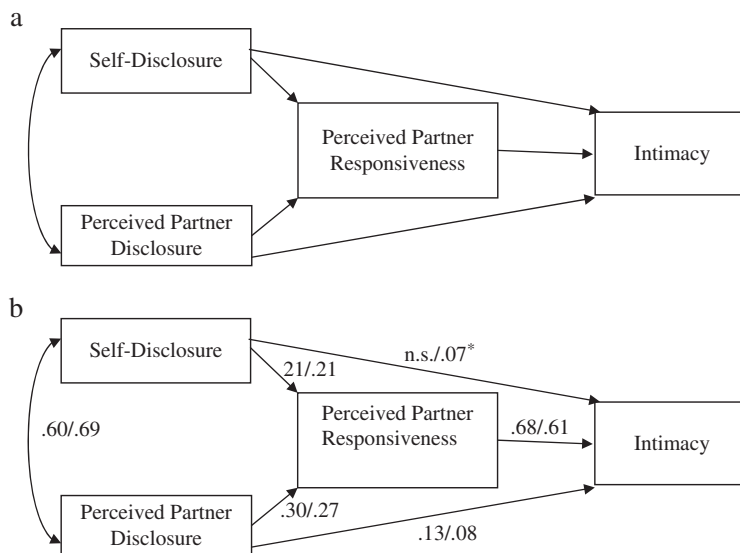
a

Self-Disclosure

Perceived Partner Disclosure

Perceived Partner Responsiveness

Intimacy

b

Self-Disclosure

n.s./.07*

21/.21

.60/.69

Perceived Partner Responsiveness

.68/.61

Intimacy

Perceived Partner Disclosure

.30/.27

.13/.08